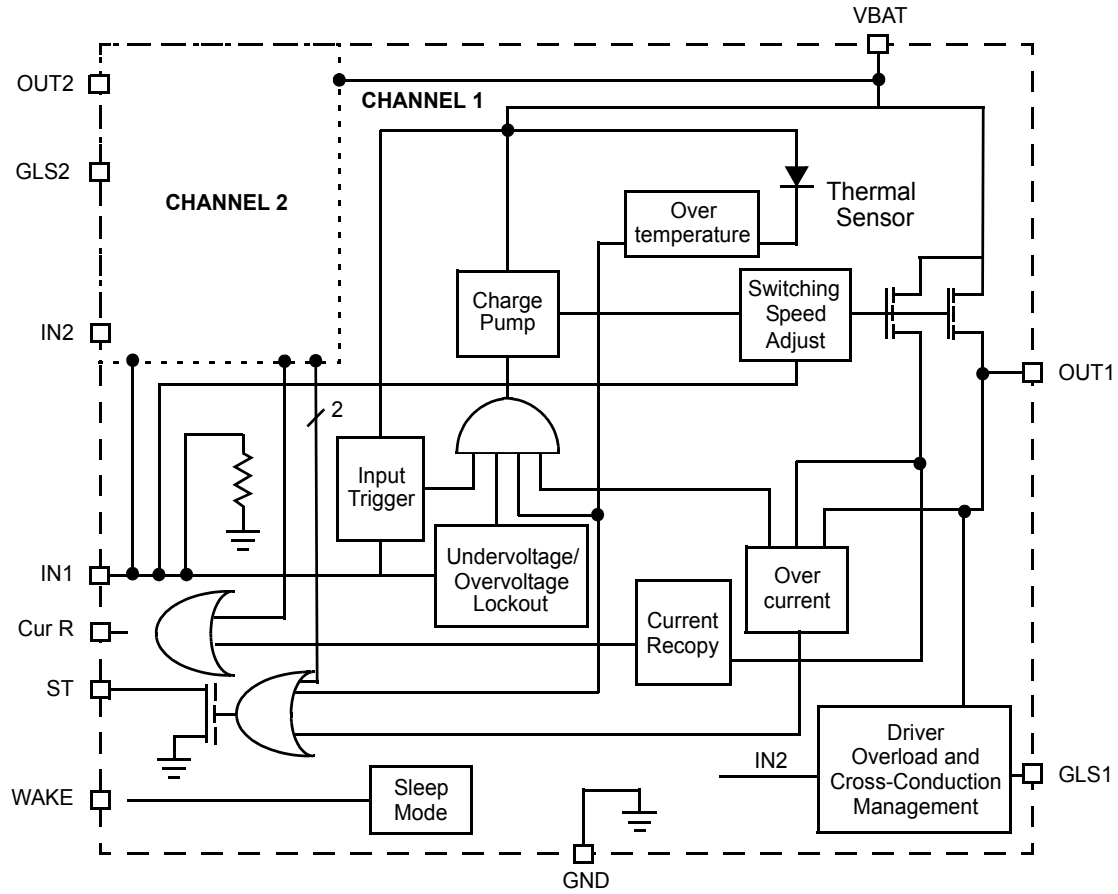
VBAT

OUT2

CHANNEL 1

GLS2

CHANNEL 2

Thermal Sensor

Over temperature

Charge Pump

Switching Speed Adjust

IN2

OUT1

2

Input Trigger

Undervoltage/ Overvoltage Lockout

IN1

Over current

Cur R

Current Recopy

ST

Driver Overload and Cross-Conduction Management

IN2

GLS1

WAKE

Sleep Mode

GND